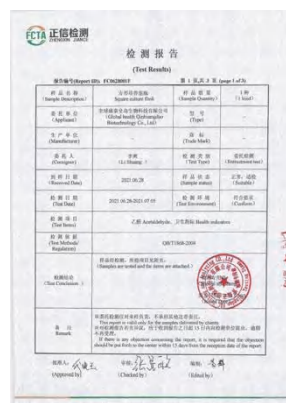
FCTA 正信检测 ZHENGXIN JIANCE

检 测 报 告
(Test Results)

报告编号(Report ID): FC0620015  第 1 页,共 3 页 (page 1 of 3)

| 样品名称 (Sample Description) | 方形吸管面膜 Square suction Pack | 样品数量 (Sample Quantity) | 1件 (1 Unit) |
|---|---|---|---|
| 委托单位 (Applicant) | 全球健康谷含生物科技有限公司 Global health Earthsangler Biotechnology Co., Ltd | 型号 (Type) | / |
| 生产单位 (Manufacturer) | / | 商标 (Trade Mark) | / |
| 委托人 (Consignor) | 李辉 (Li Shuang) | 检测类别 (Test Type) | 委托检测 (Entrustment test) |
| 收样日期 (Received Date) | 2021.06.28 | 样品状态 (Sample status) | 正常, 适检 (Suitable) |
| 检测日期 (Test Date) | 2021.06.28-2021.07.05 | 检测环境 (Test Environment) | 符合 (Conform) |
| 检测项目 (Test Items) | 乙酸 Acetaldehyde, 卫生指标 Health indicators | | |
| 检测方法 (Test Methods/ Regulation) | QB/T1858-2004 | | |
| 检测结论 (Test Conclusion) | 样品检测值, 见检测结果报告。 (Samples are tested and the items are attached.) | | |
| 备注 Remark | 本报告检测结果对所检样品负责, 不承担对批次负责。 This report is valid only for the samples delivered by clients. 对检测报告若有异议, 应于收到报告之日起15日内向检测机构提出, 逾期不再受理。 If there is any objection concerning the report, it is required that the objection should be put forth to the center within 15 days from the reception date of the report. | | |

批准(Approved by): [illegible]  校核(Checked by): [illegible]  编制(Edited by): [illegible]